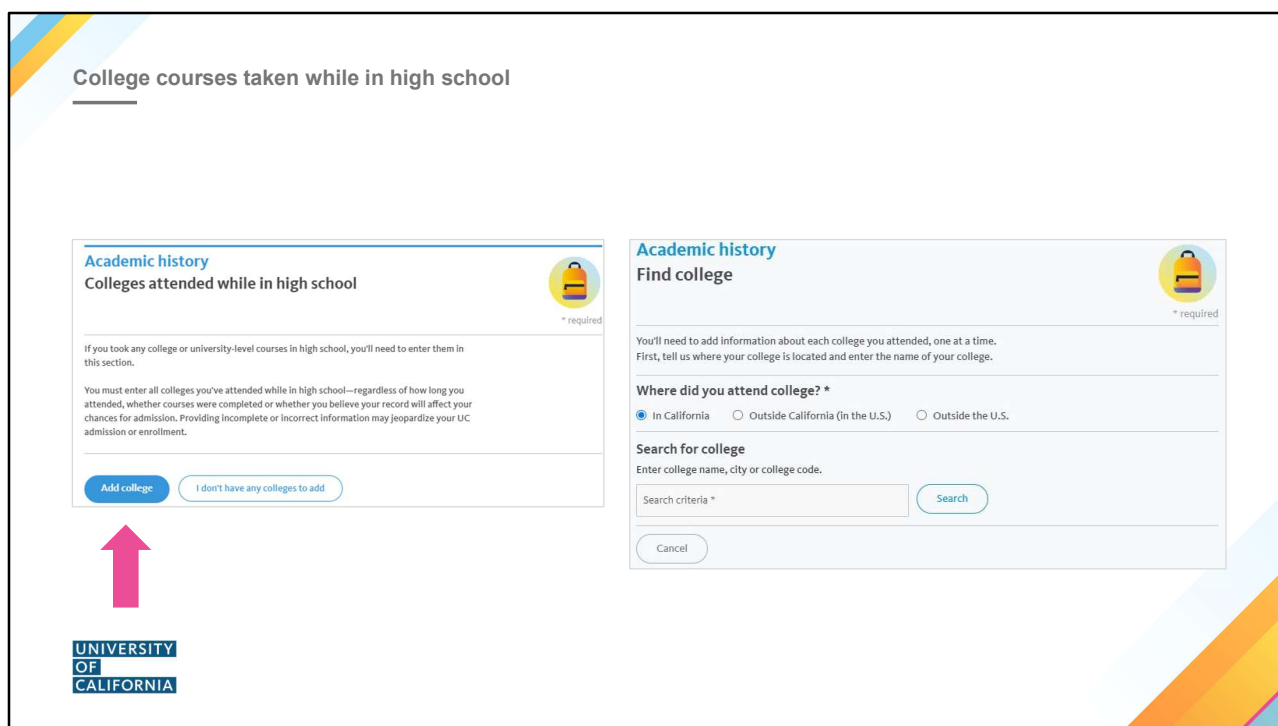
College courses taken while in high school

Academic history
Colleges attended while in high school

* required

If you took any college or university-level courses in high school, you'll need to enter them in this section.

You must enter all colleges you've attended while in high school—regardless of how long you attended, whether courses were completed or whether you believe your record will affect your chances for admission. Providing incomplete or incorrect information may jeopardize your UC admission or enrollment.

Add college | I don't have any colleges to add

Academic history
Find college

* required

You'll need to add information about each college you attended, one at a time.
First, tell us where your college is located and enter the name of your college.

Where did you attend college? *

In California | Outside California (in the U.S.) | Outside the U.S.

Search for college
Enter college name, city or college code.

Search criteria *

Search

Cancel

UNIVERSITY
OF
CALIFORNIA